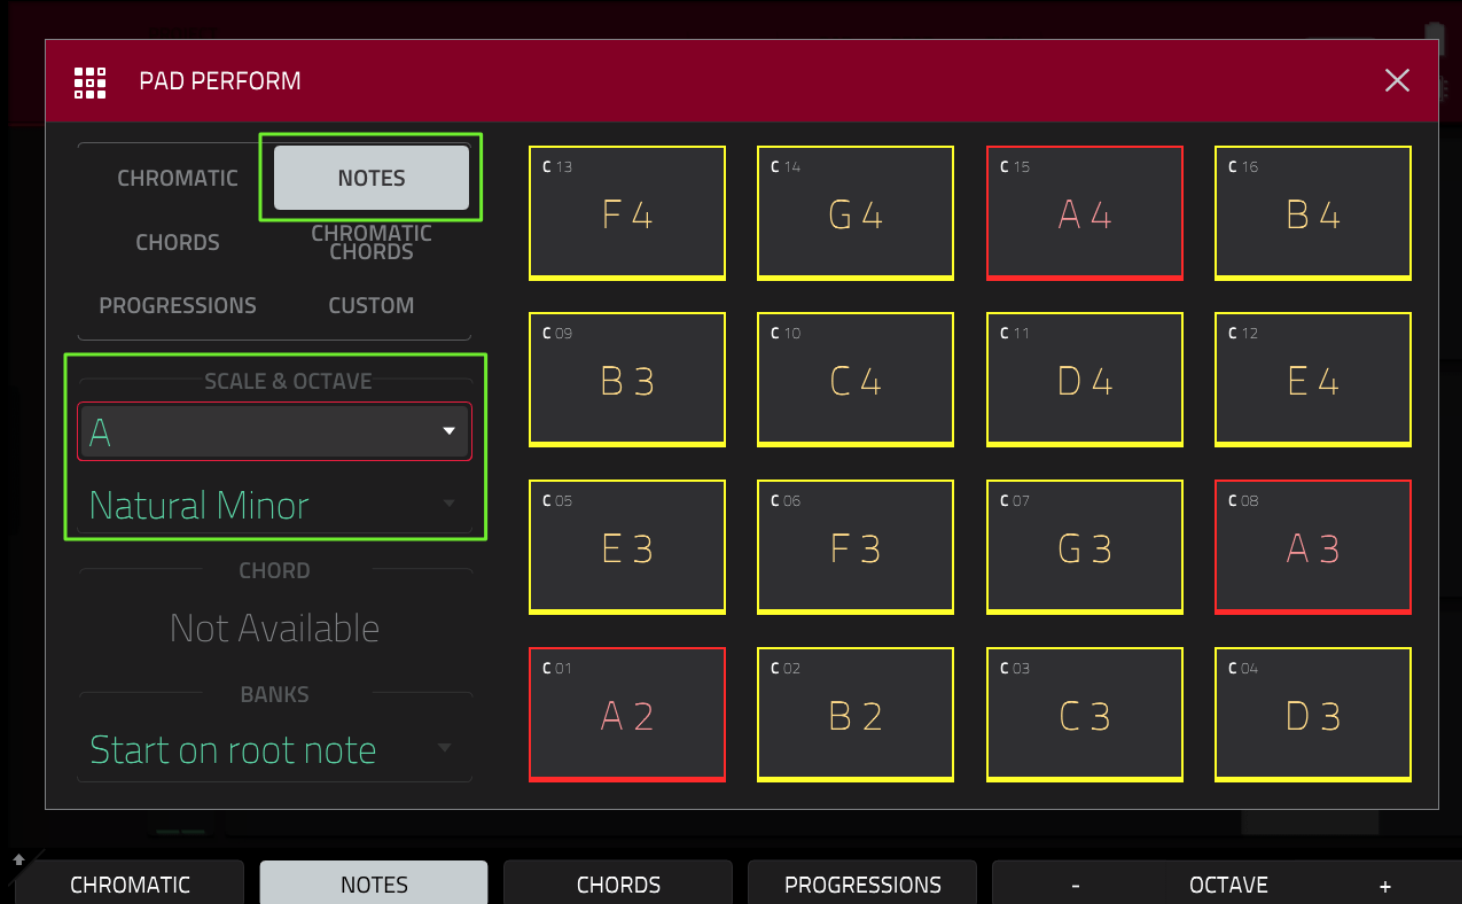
PAD PERFORM

CHROMATIC
NOTES
CHORDS
CHROMATIC CHORDS
PROGRESSIONS
CUSTOM

SCALE & OCTAVE
A
Natural Minor

CHORD
Not Available

BANKS
Start on root note

| C 13 F 4 | C 14 G 4 | C 15 A 4 | C 16 B 4 |
|---|---|---|---|
| C 09 B 3 | C 10 C 4 | C 11 D 4 | C 12 E 4 |
| C 05 E 3 | C 06 F 3 | C 07 G 3 | C 08 A 3 |
| C 01 A 2 | C 02 B 2 | C 03 C 3 | C 04 D 3 |

CHROMATIC
NOTES
CHORDS
PROGRESSIONS
- OCTAVE +